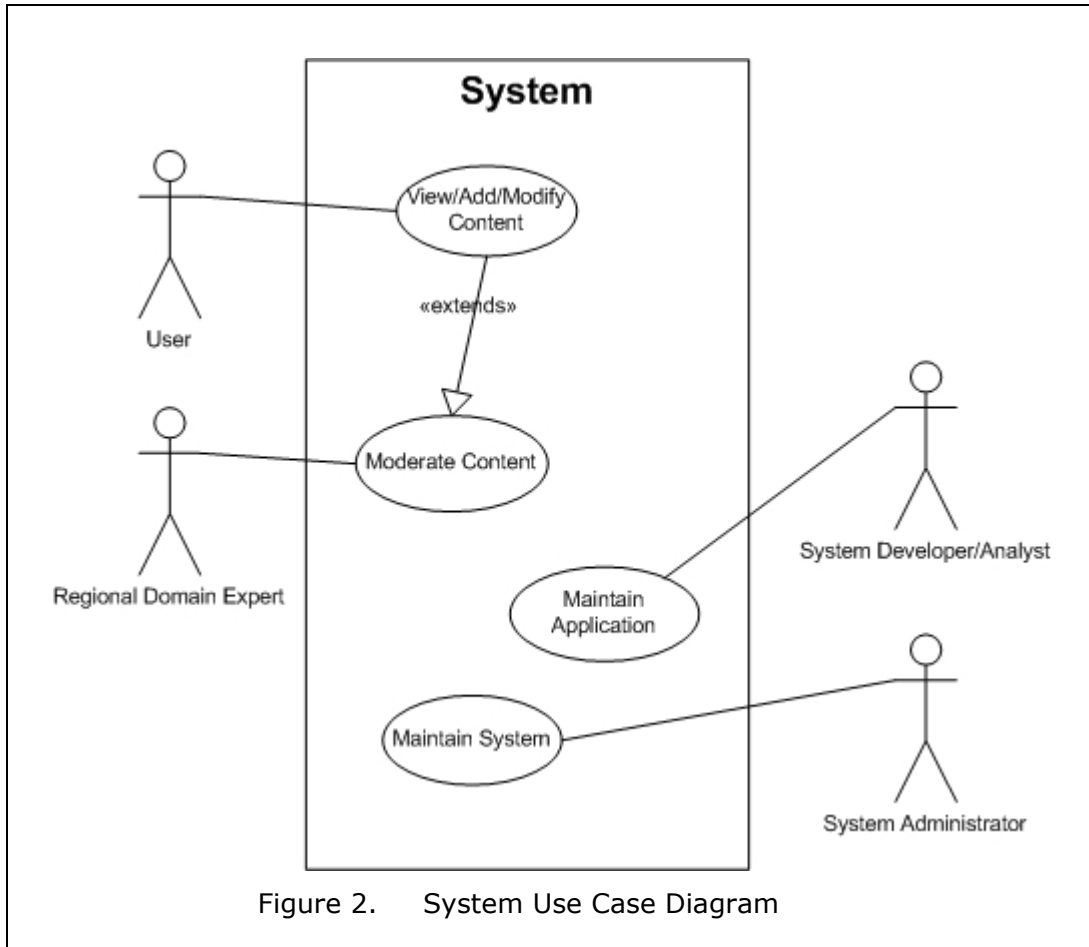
System

View/Add/Modify Content

«extends»

User

Moderate Content

Regional Domain Expert

System Developer/Analyst

Maintain Application

Maintain System

System Administrator

Figure 2. System Use Case Diagram